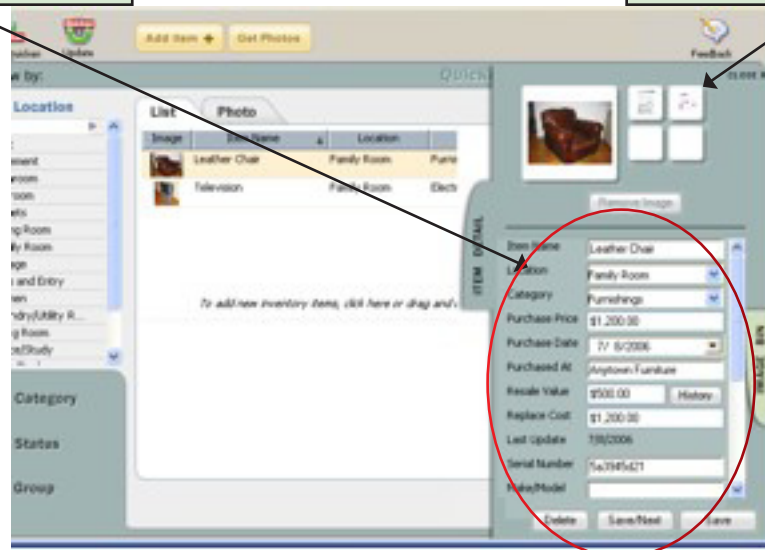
Update

Add Item

Get Photos

Feedback

w by:

Quick

Location

ment

room

room

ets

ng Room

ly Room

ge

and Entry

en

dry/Utility R...

g Room

e/Study

Category

Status

Group

List

Photo

| Image | Item Name | Location | |
|---|---|---|---|
| | Leather Chair | Family Room | Furn |
| | Television | Family Room | Elect |

To add new inventory items, click here or drag and

Remove Image

ITEM DETAIL

Item Name: Leather Chair

Location: Family Room

Category: Furnishings

Purchase Price: $1,200.00

Purchase Date: 7/ 8/2006

Purchased At: Anytown Furniture

Resale Value: $500.00

History

Replace Cost: $1,200.00

Last Update: 7/8/2006

Serial Number: 5a3945d21

Make/Model

Delete

Save/Next

Save